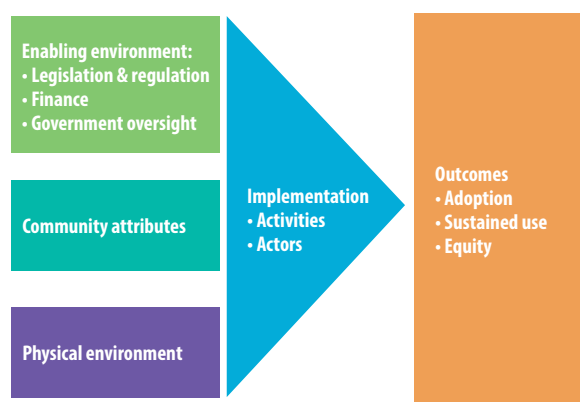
Enabling environment:
• Legislation & regulation
• Finance
• Government oversight

Community attributes

Physical environment

Implementation
• Activities
• Actors

Outcomes
• Adoption
• Sustained use
• Equity